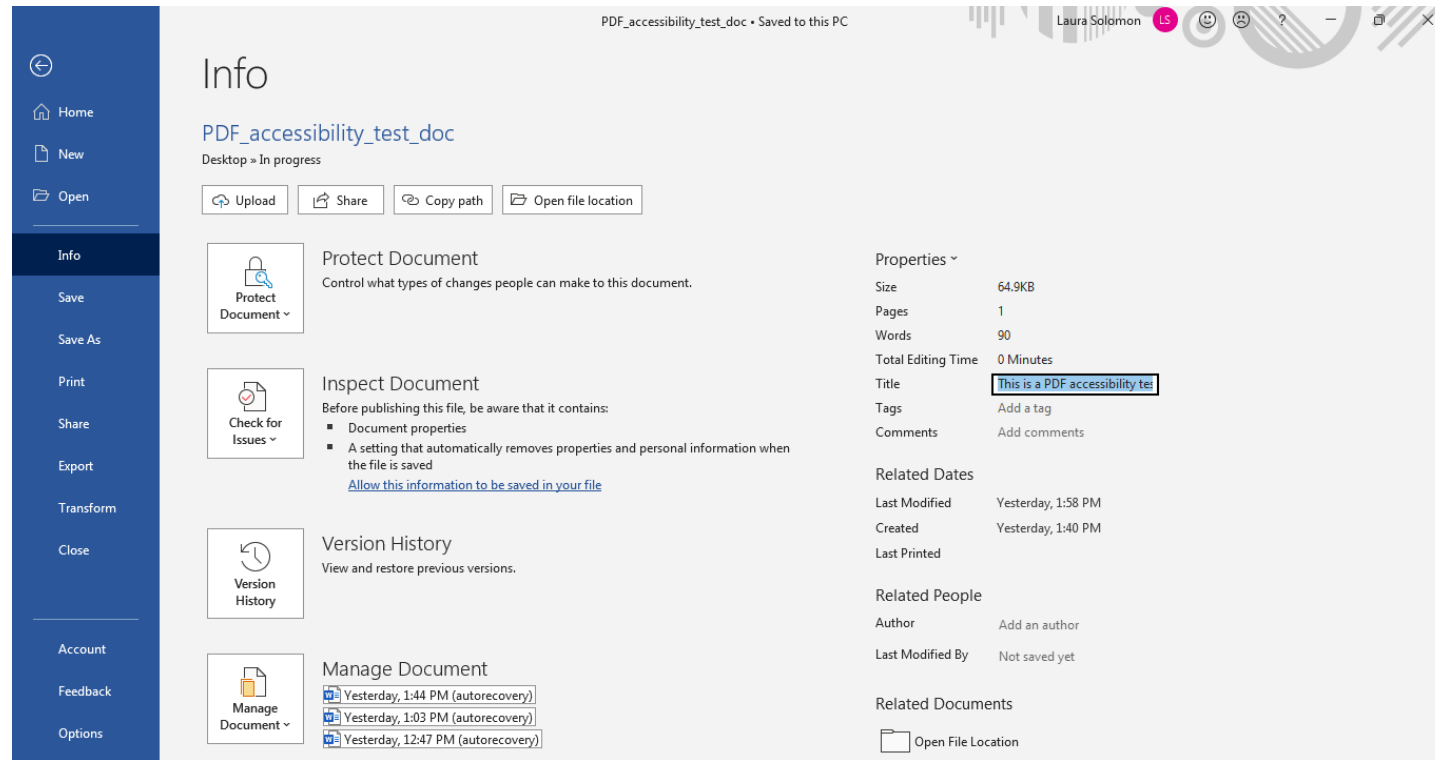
PDF_accessibility_test_doc • Saved to this PC

Laura Solomon LS ?

Home
New
Open
Info
Save
Save As
Print
Share
Export
Transform
Close
Account
Feedback
Options

Info

PDF_accessibility_test_doc
Desktop » In progress

Upload Share Copy path Open file location

Protect Document
Protect Document
Control what types of changes people can make to this document.

Check for Issues
Inspect Document
Before publishing this file, be aware that it contains:
- Document properties
- A setting that automatically removes properties and personal information when the file is saved
Allow this information to be saved in your file

Version History
Version History
View and restore previous versions.

Manage Document
Manage Document
Yesterday, 1:44 PM (autorecovery)
Yesterday, 1:03 PM (autorecovery)
Yesterday, 12:47 PM (autorecovery)

Properties
| Size | 64.9KB |
|---|---|
| Pages | 1 |
| Words | 90 |
| Total Editing Time | 0 Minutes |
| Title | This is a PDF accessibility tes |
| Tags | Add a tag |
| Comments | Add comments |

Related Dates
| Last Modified | Yesterday, 1:58 PM |
|---|---|
| Created | Yesterday, 1:40 PM |
| Last Printed | |

Related People
| Author | Add an author |
|---|---|
| Last Modified By | Not saved yet |

Related Documents
Open File Location